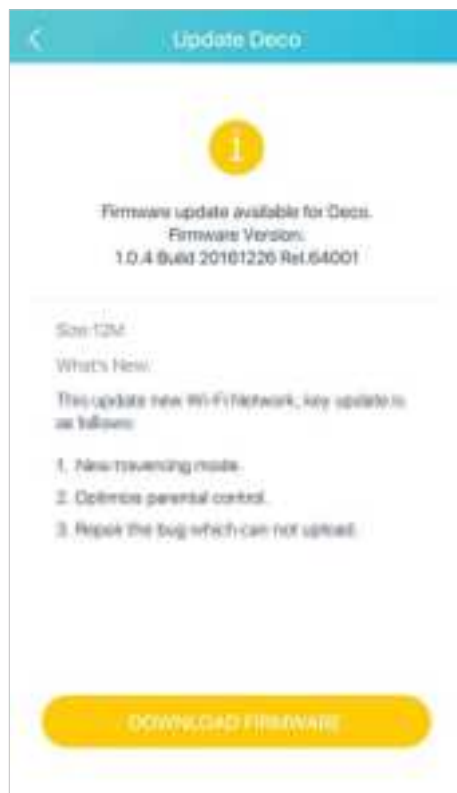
Update Deco

1

Firmware update available for Deco.
Firmware Version:
1.0.4 Build 20161226 Rel.64001

Size:12M

What's New:

This update new Wi-Fi Network, key update is as follows:

1. New traversing mode.

2. Optimize parental control.

3. Repair the bug which can not upload.

DOWNLOAD FIRMWARE